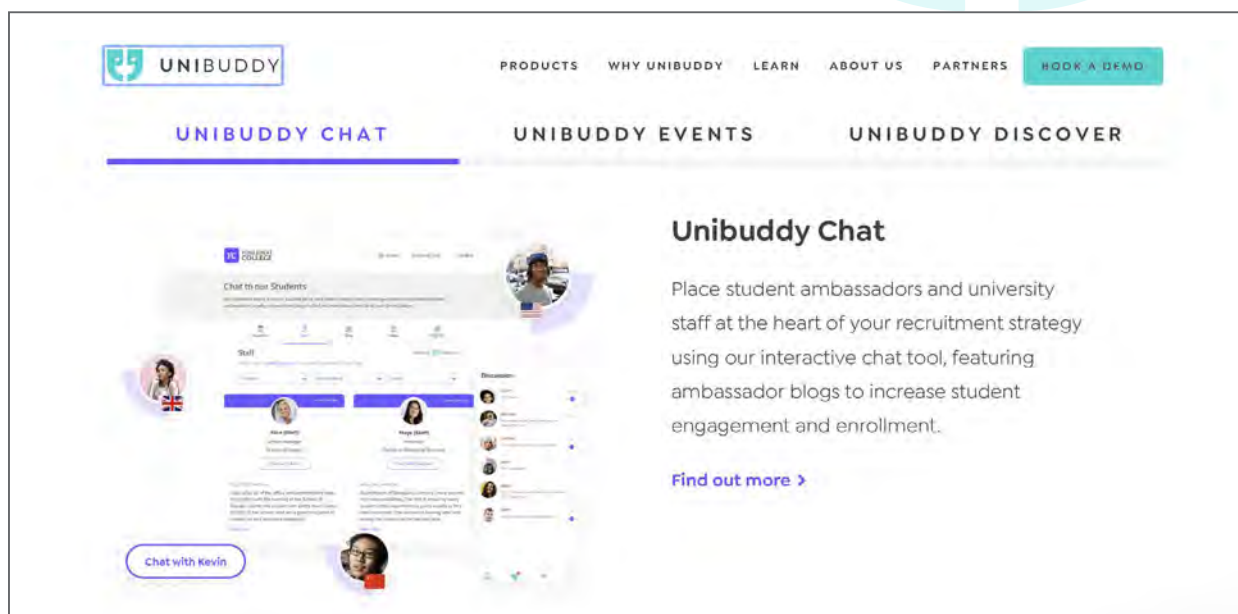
UNIBUDDY

PRODUCTS WHY UNIBUDDY LEARN ABOUT US PARTNERS BOOK A DEMO

UNIBUDDY CHAT UNIBUDDY EVENTS UNIBUDDY DISCOVER

Chat to our Students

Staff

Discussion

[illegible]

Chat with Kevin

Unibuddy Chat

Place student ambassadors and university staff at the heart of your recruitment strategy using our interactive chat tool, featuring ambassador blogs to increase student engagement and enrollment.

Find out more >